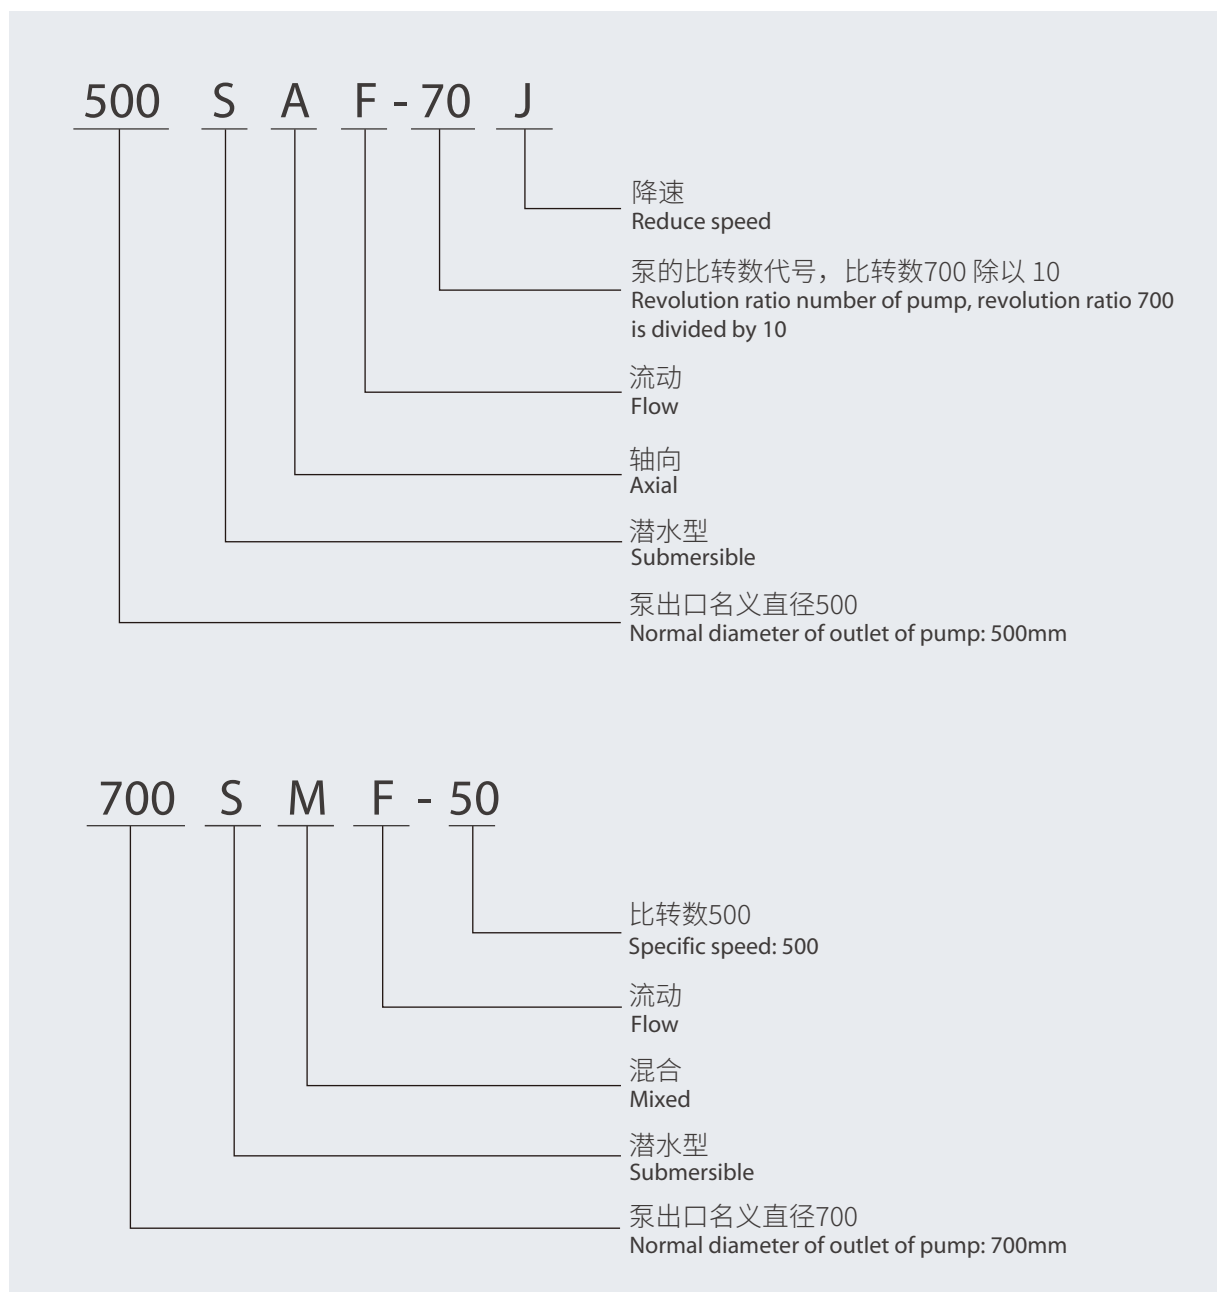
500 S A F - 70 J

降速
Reduce speed

泵的比转数代号，比转数700 除以 10
Revolution ratio number of pump, revolution ratio 700 is divided by 10

流动
Flow

轴向
Axial

潜水型
Submersible

泵出口名义直径500
Normal diameter of outlet of pump: 500mm

700 S M F - 50

比转数500
Specific speed: 500

流动
Flow

混合
Mixed

潜水型
Submersible

泵出口名义直径700
Normal diameter of outlet of pump: 700mm